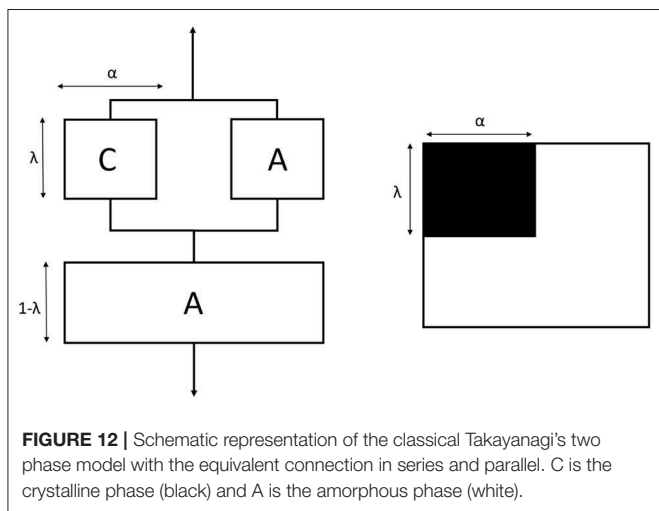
α

λ

C

A

1-λ

A

α

λ

**FIGURE 12 |** Schematic representation of the classical Takayanagi's two phase model with the equivalent connection in series and parallel. C is the crystalline phase (black) and A is the amorphous phase (white).